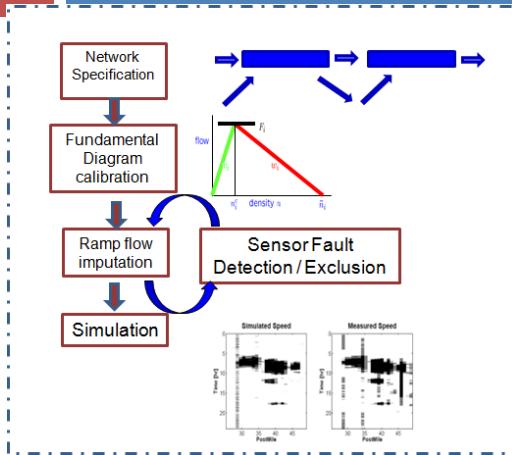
Network Specification

Fundamental Diagram calibration

Ramp flow imputation

Simulation

Sensor Fault Detection / Exclusion

flow

$F_i$

$v_i$

$w_i$

$n_i^c$

density $n$

$\bar{n}_i$

Simulated Speed

Measured Speed

Time [hr]

PostMile

5

10

15

20

30

35

40

45